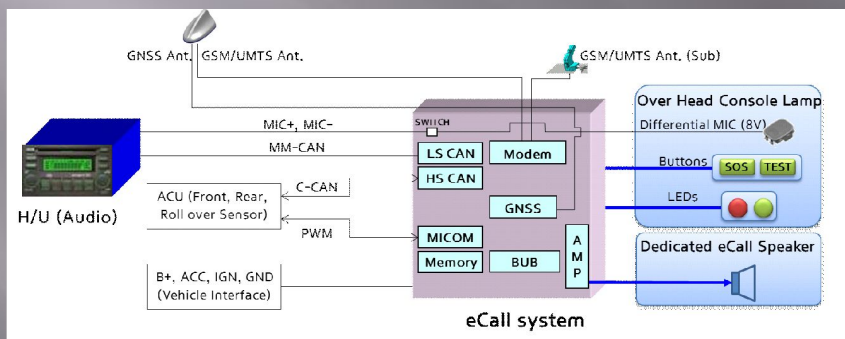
GNSS Ant. GSM/UMTS Ant.

GSM/UMTS Ant. (Sub)

Over Head Console Lamp

MIC+, MIC-

SWITCH

Differential MIC (8V)

MM-CAN

LS CAN

Modem

HS CAN

Buttons

SOS

TEST

C-CAN

ACU (Front, Rear, Roll over Sensor)

H/U (Audio)

GNSS

LEDs

PWM

MICOM

A M P

Dedicated eCall Speaker

Memory

BUB

B+, ACC, IGN, GND (Vehicle Interface)

eCall system